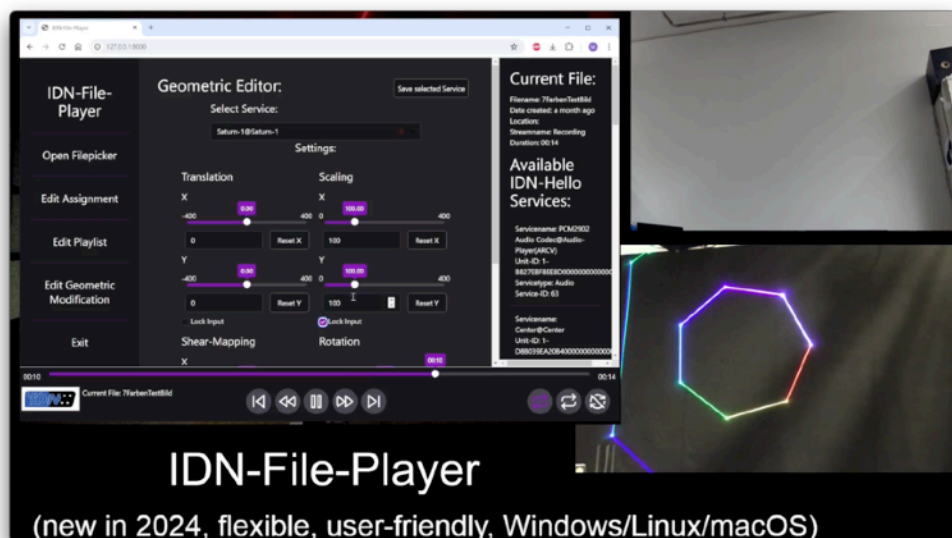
IDN-File-Player

127.0.0.1:8000

IDN-File-Player

Open Filepicker

Edit Assignment

Edit Playlist

Edit Geometric Modification

Exit

Geometric Editor:

Save selected Service

Select Service:

Saturn-1@Saturn-1

Settings:

Translation

X

-400 0.00 400

0 Reset X

Y

-400 0.00 400

0 Reset Y

Lock Input

Shear-Mapping

X

Scaling

X

0 100.00 400

100 Reset X

Y

0 100.00 400

100 Reset Y

Lock Input

Rotation

00:10

Current File:

Filename: 7FarbenTestBild
Date created: a month ago
Location:
Streamname: Recording
Duration: 00:14

Available IDN-Hello Services:

Servicename: PCM2902 Audio Codec@Audio-Player(ARCV)
Unit-ID: 1-B827EBF8E8E8000000000000
Servicetype: Audio
Service-ID: 63

Servicename: Center@Center
Unit-ID: 1-DB8039EA2084000000000000

00:10

00:14

Current File: 7FarbenTestBild

IDN-File-Player

(new in 2024, flexible, user-friendly, Windows/Linux/macOS)